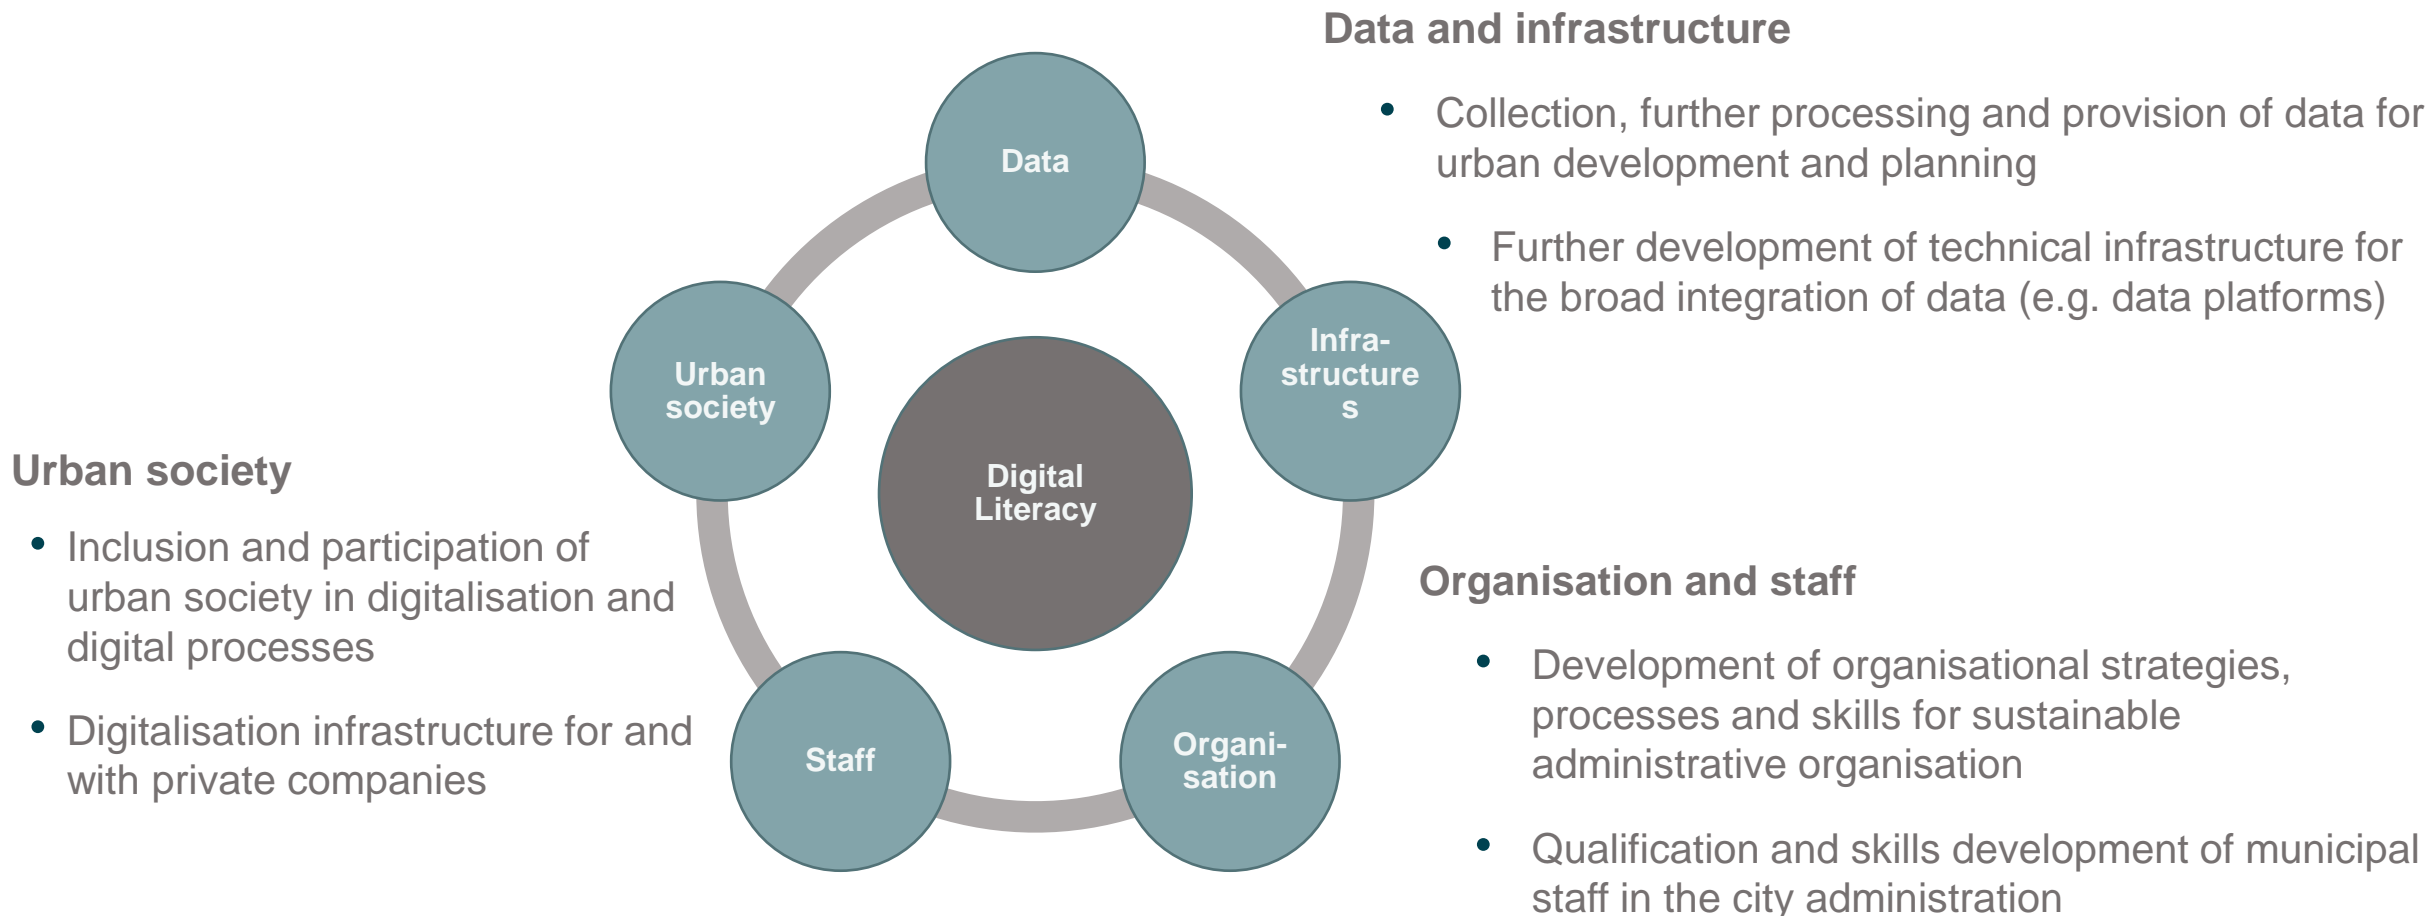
Data and infrastructure

- Collection, further processing and provision of data for urban development and planning

- Further development of technical infrastructure for the broad integration of data (e.g. data platforms)

Data

Infra-structures

Urban society

Digital Literacy

Staff

Organi-sation

Urban society

- Inclusion and participation of urban society in digitalisation and digital processes

- Digitalisation infrastructure for and with private companies

Organisation and staff

- Development of organisational strategies, processes and skills for sustainable administrative organisation

- Qualification and skills development of municipal staff in the city administration